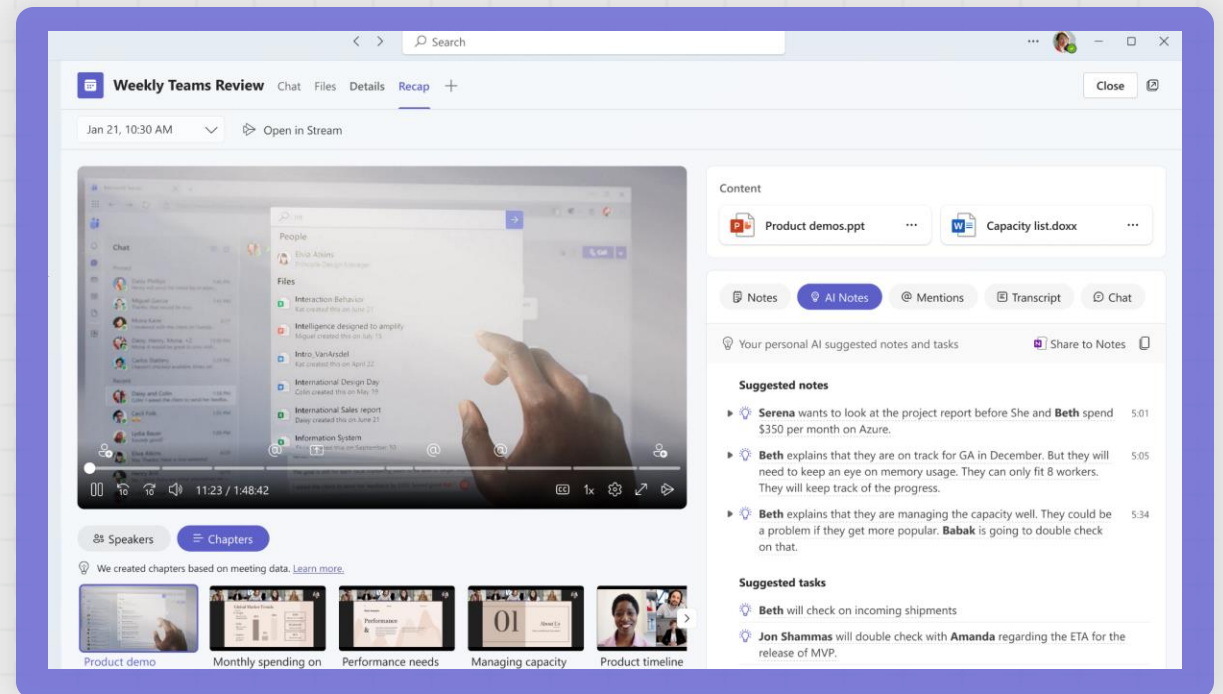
Search

Weekly Teams Review Chat Files Details Recap +

Close

Jan 21, 10:30 AM

Open in Stream

Chat

People

Files

Interaction Behavior

Intelligence designed to amplify

Intro_VanArsdel

International Design Day

International Sales report

Information System

11:23 / 1:48:42

1x

Speakers

Chapters

We created chapters based on meeting data. Learn more.

Product demo

Monthly spending on

Performance needs

Managing capacity

Product timeline

Content

Product demos.ppt

Capacity list.doxx

Notes

AI Notes

Mentions

Transcript

Chat

Your personal AI suggested notes and tasks

Share to Notes

Suggested notes

**Serena** wants to look at the project report before She and **Beth** spend $350 per month on Azure. 5:01

**Beth** explains that they are on track for GA in December. But they will need to keep an eye on memory usage. They can only fit 8 workers. They will keep track of the progress. 5:05

**Beth** explains that they are managing the capacity well. They could be a problem if they get more popular. **Babak** is going to double check on that. 5:34

Suggested tasks

**Beth** will check on incoming shipments

**Jon Shammas** will double check with **Amanda** regarding the ETA for the release of MVP.